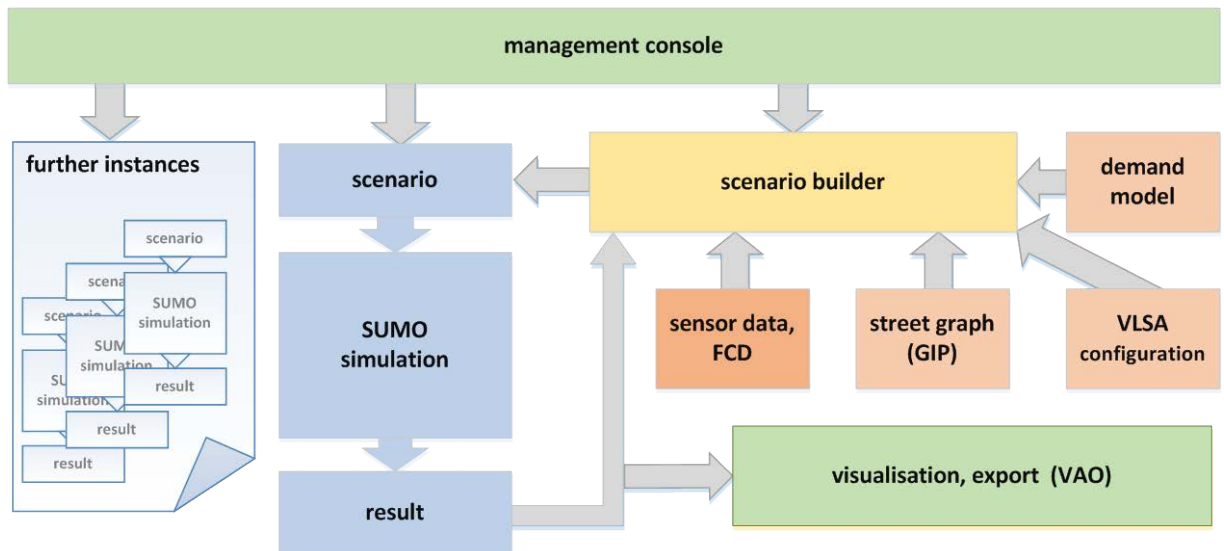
management console

further instances

scenario

scena

SUMO simulation

scenario

SUMO simulation

result

SU simulation

result

result

scenario

SUMO simulation

result

scenario builder

demand model

sensor data, FCD

street graph (GIP)

VLSA configuration

visualisation, export (VAO)